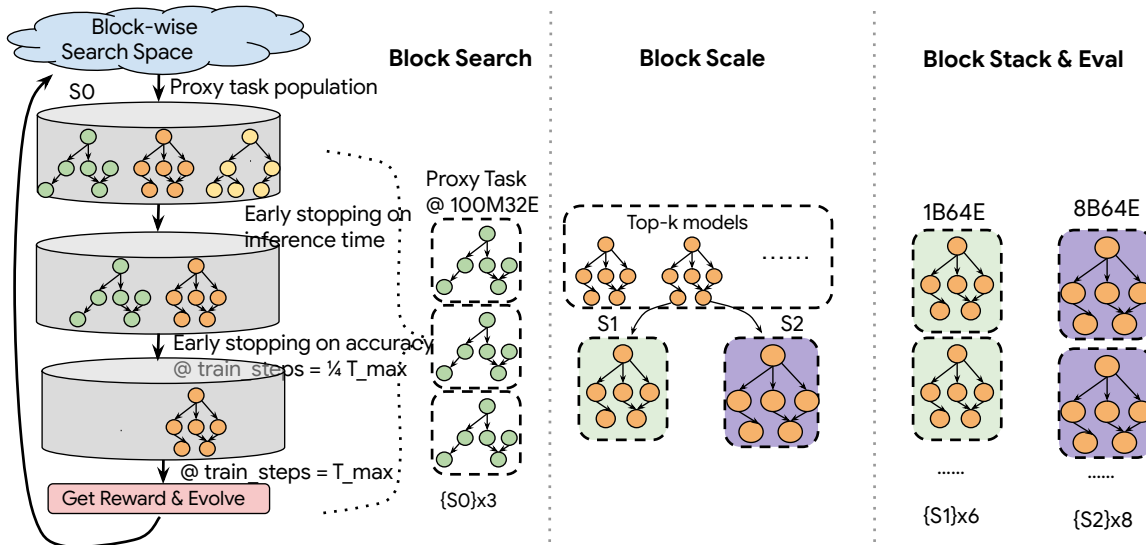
Block-wise Search Space

Proxy task population

S0

Early stopping on inference time

Early stopping on accuracy @ train_steps = ¼ T_max

@ train_steps = T_max

Get Reward & Evolve

Block Search

Proxy Task @ 100M32E

{S0}x3

Block Scale

Top-k models

......

S1

S2

Block Stack & Eval

1B64E

8B64E

......

......

{S1}x6

{S2}x8